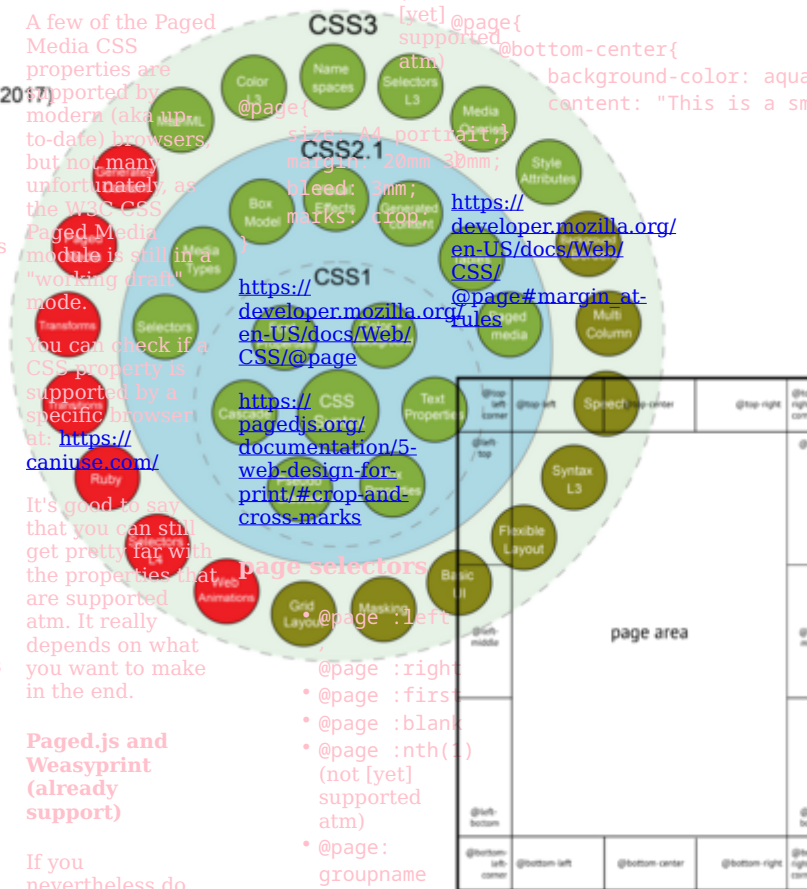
A few of the Paged Media CSS properties are supported by modern (aka up-to-date) browsers, but not many unfortunately, as the W3C CSS Paged Media module is still in a "working draft" mode.

You can check if a CSS property is supported by a specific browser at: https://caniuse.com/

It's good to say that you can still get pretty far with the properties that are supported atm. It really depends on what you want to make in the end.

Paged.js and Weasyprint (already support)

If you nevertheless do

[yet] supported atm)

@page{
@bottom-center{
background-color: aqua
content: "This is a sm

@page{
size: A4 portrait;
margin: 20mm 30mm;
bleed: 3mm;
marks: crop;
}

https://developer.mozilla.org/en-US/docs/Web/CSS/@page#margin_at-rules

https://developer.mozilla.org/en-US/docs/Web/CSS/@page

https://pagedjs.org/documentation/5-web-design-for-print/#crop-and-cross-marks

page selectors

• @page :left
• @page :right
• @page :first
• @page :blank
• @page :nth(1) (not [yet] supported atm)
• @page: groupname

CSS3
2017)
CSS2.1
CSS1
Color L3
Name spaces
Selectors L3
Media Queries
Style Attributes
Box Model
Effects
Generated content
Media Types
Selectors
Cascade
CSS Syntax
Text Properties
Paged media
Multi Column
Speech
Syntax L3
Flexible Layout
Basic UI
Masking
Grid Layout
Web Animations
Selectors L4
Ruby
Transitions
Transforms
Pages
Generated

@top-left-corner
@top-left
@top-center
@top-right
@left-top
@left-middle
page area
@left-bottom
@bottom-left-corner
@bottom-left
@bottom-center
@bottom-right